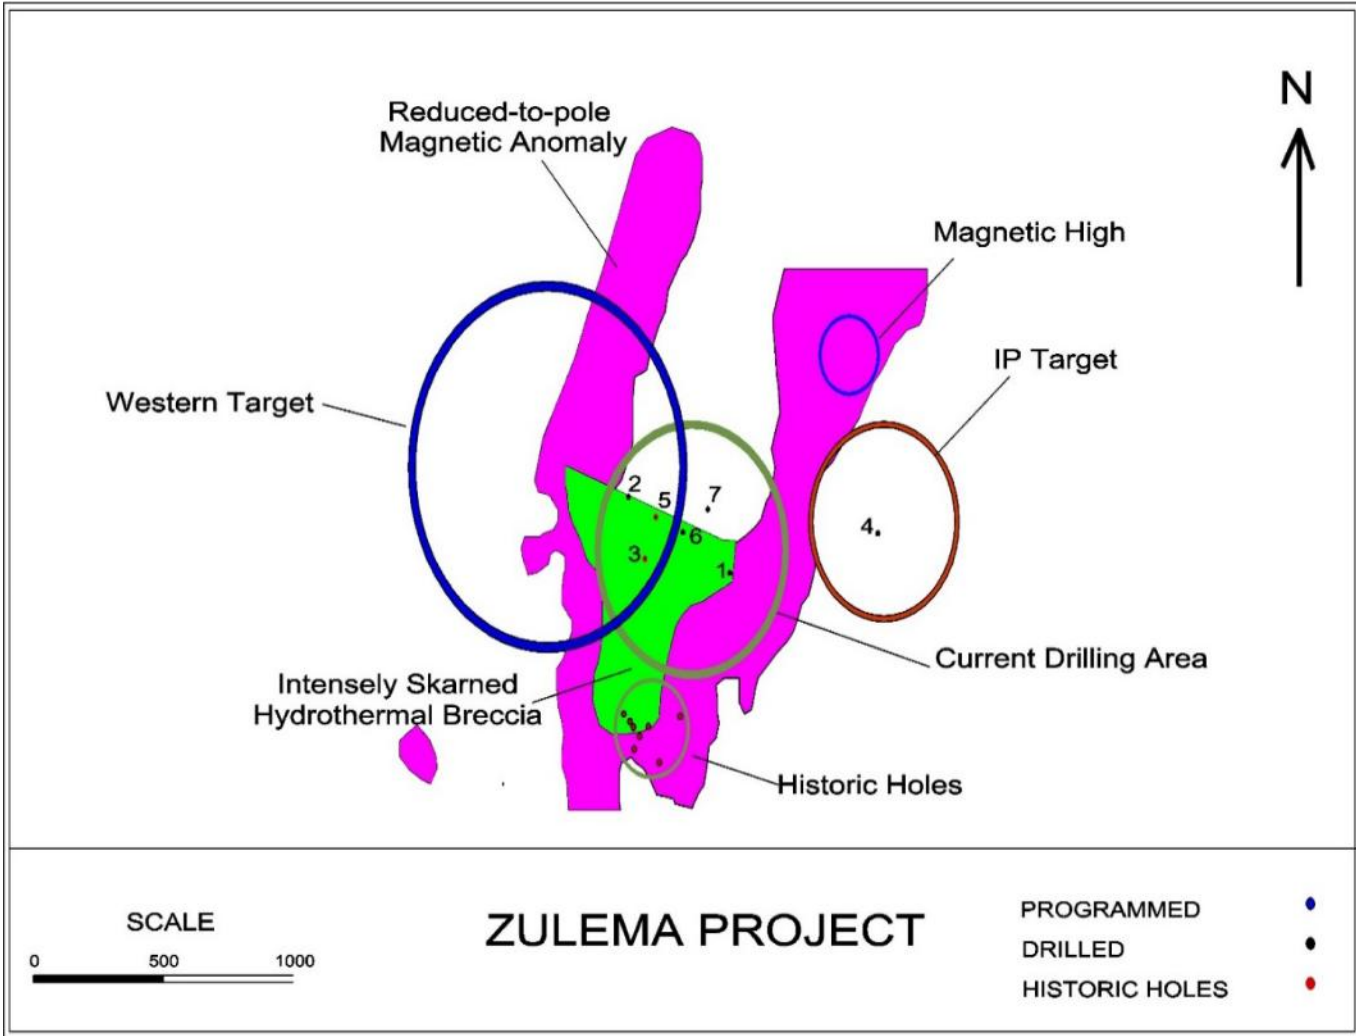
N

Reduced-to-pole Magnetic Anomaly

Magnetic High

IP Target

Western Target

2
5
7
6
3
1
4

Current Drilling Area

Intensely Skarned Hydrothermal Breccia

Historic Holes

SCALE
0 500 1000

ZULEMA PROJECT

PROGRAMMED
DRILLED
HISTORIC HOLES